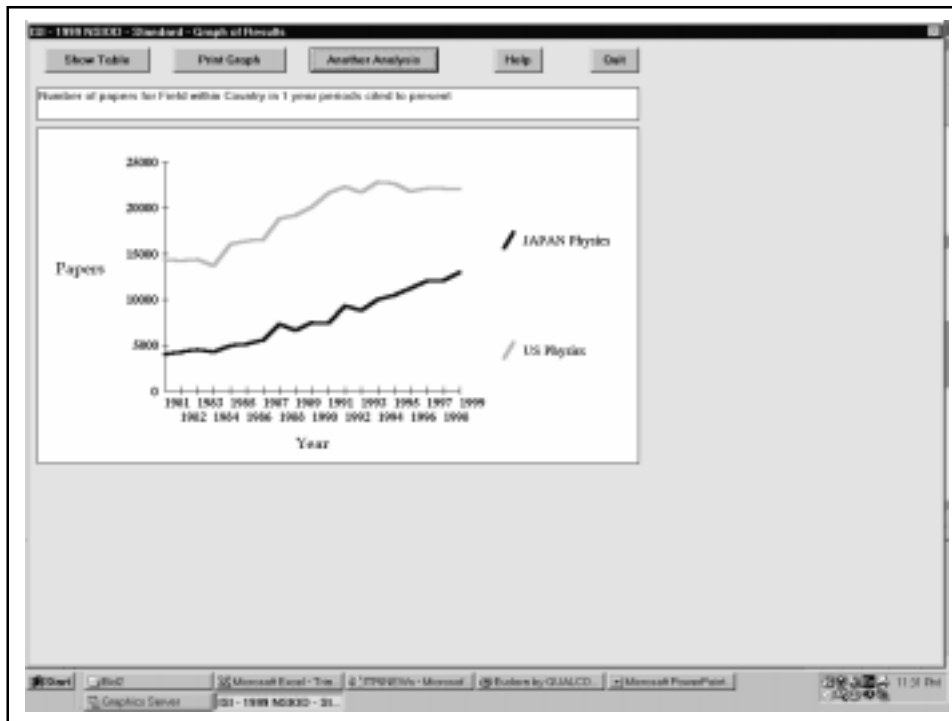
ISI - 1999 NSIOD - Standard - Graph of Results

Show Table | Print Graph | Another Analysis | Help | Quit

Number of papers for Field within Country in 1 year periods cited to present

25000
20000
15000
10000
5000
0

Papers

1981 1983 1985 1987 1989 1991 1993 1995 1997 1999
1982 1984 1986 1988 1990 1992 1994 1996 1998

Year

JAPAN Physics

US Physics

Start | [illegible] | Microsoft Excel - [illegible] | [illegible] - Microsoft | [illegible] by QUALCO... | Microsoft PowerPoint | Graphics Server | ISI - 1999 NSIOD - St... | 11:31 PM